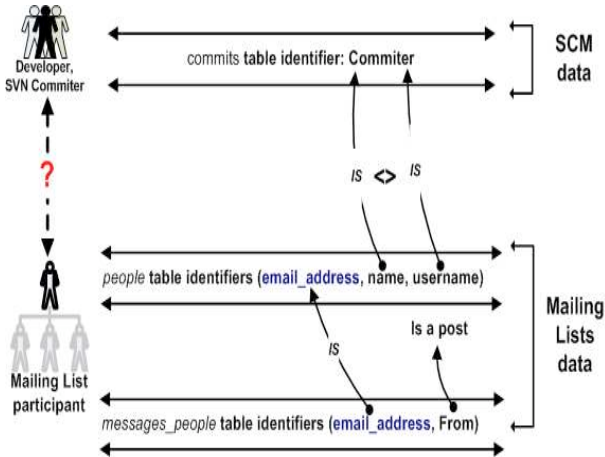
Developer, SVN Commiter

commits table identifier: Commiter

SCM data

?

IS

<>

IS

people table identifiers (email_address, name, username)

Is a post

IS

Mailing Lists data

Mailing List participant

messages_people table identifiers (email_address, From)